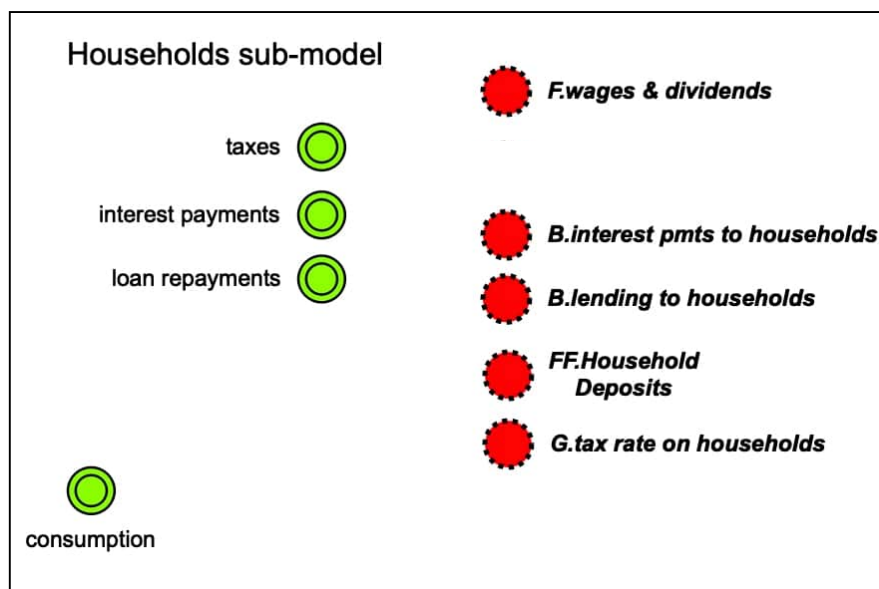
Households sub-model

F.wages & dividends

taxes

interest payments

loan repayments

B.interest pmts to households

B.lending to households

FF.Household Deposits

G.tax rate on households

consumption